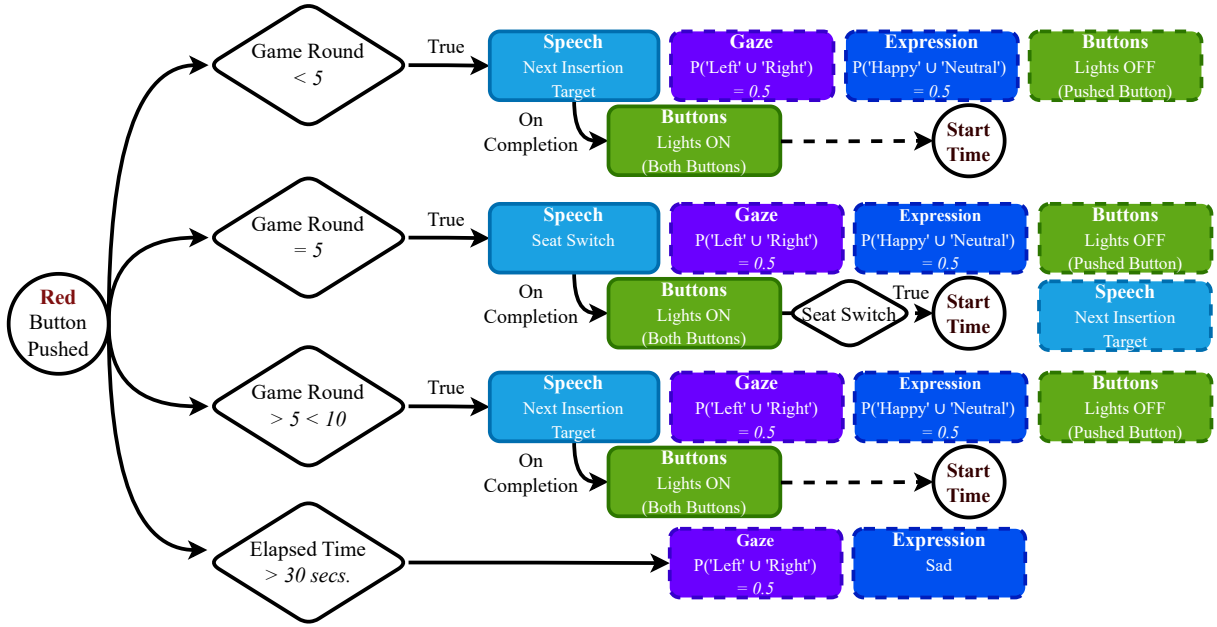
Red Button Pushed

Game Round $< 5$

True

Speech
Next Insertion Target

Gaze
P('Left' ∪ 'Right') $= 0.5$

Expression
P('Happy' ∪ 'Neutral') $= 0.5$

Buttons
Lights OFF (Pushed Button)

On Completion

Buttons
Lights ON (Both Buttons)

Start Time

Game Round $= 5$

True

Speech
Seat Switch

Gaze
P('Left' ∪ 'Right') $= 0.5$

Expression
P('Happy' ∪ 'Neutral') $= 0.5$

Buttons
Lights OFF (Pushed Button)

On Completion

Buttons
Lights ON (Both Buttons)

Seat Switch

True

Start Time

Speech
Next Insertion Target

Game Round $> 5 < 10$

True

Speech
Next Insertion Target

Gaze
P('Left' ∪ 'Right') $= 0.5$

Expression
P('Happy' ∪ 'Neutral') $= 0.5$

Buttons
Lights OFF (Pushed Button)

On Completion

Buttons
Lights ON (Both Buttons)

Start Time

Elapsed Time $> 30$ secs.

Gaze
P('Left' ∪ 'Right') $= 0.5$

Expression
Sad